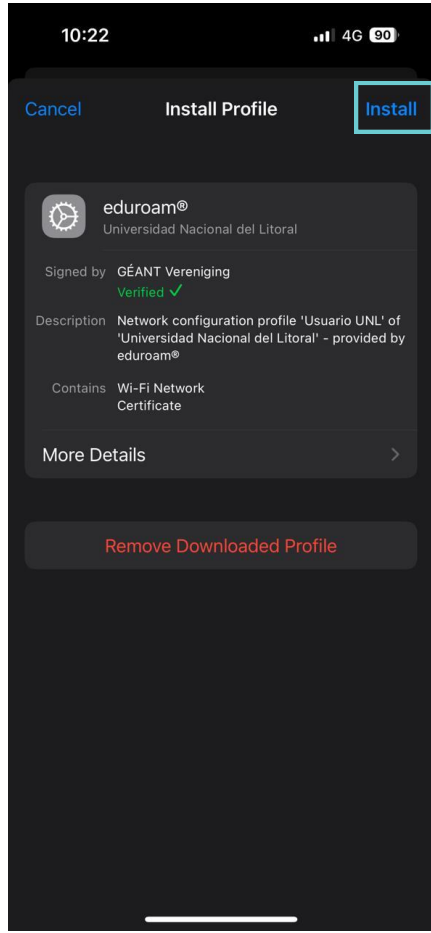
10:22

4G 90

Cancel

Install Profile

Install

eduroam®

Universidad Nacional del Litoral

Signed by GÉANT Vereniging

Verified ✓

Description Network configuration profile 'Usuario UNL' of 'Universidad Nacional del Litoral' - provided by eduroam®

Contains Wi-Fi Network Certificate

More Details

Remove Downloaded Profile